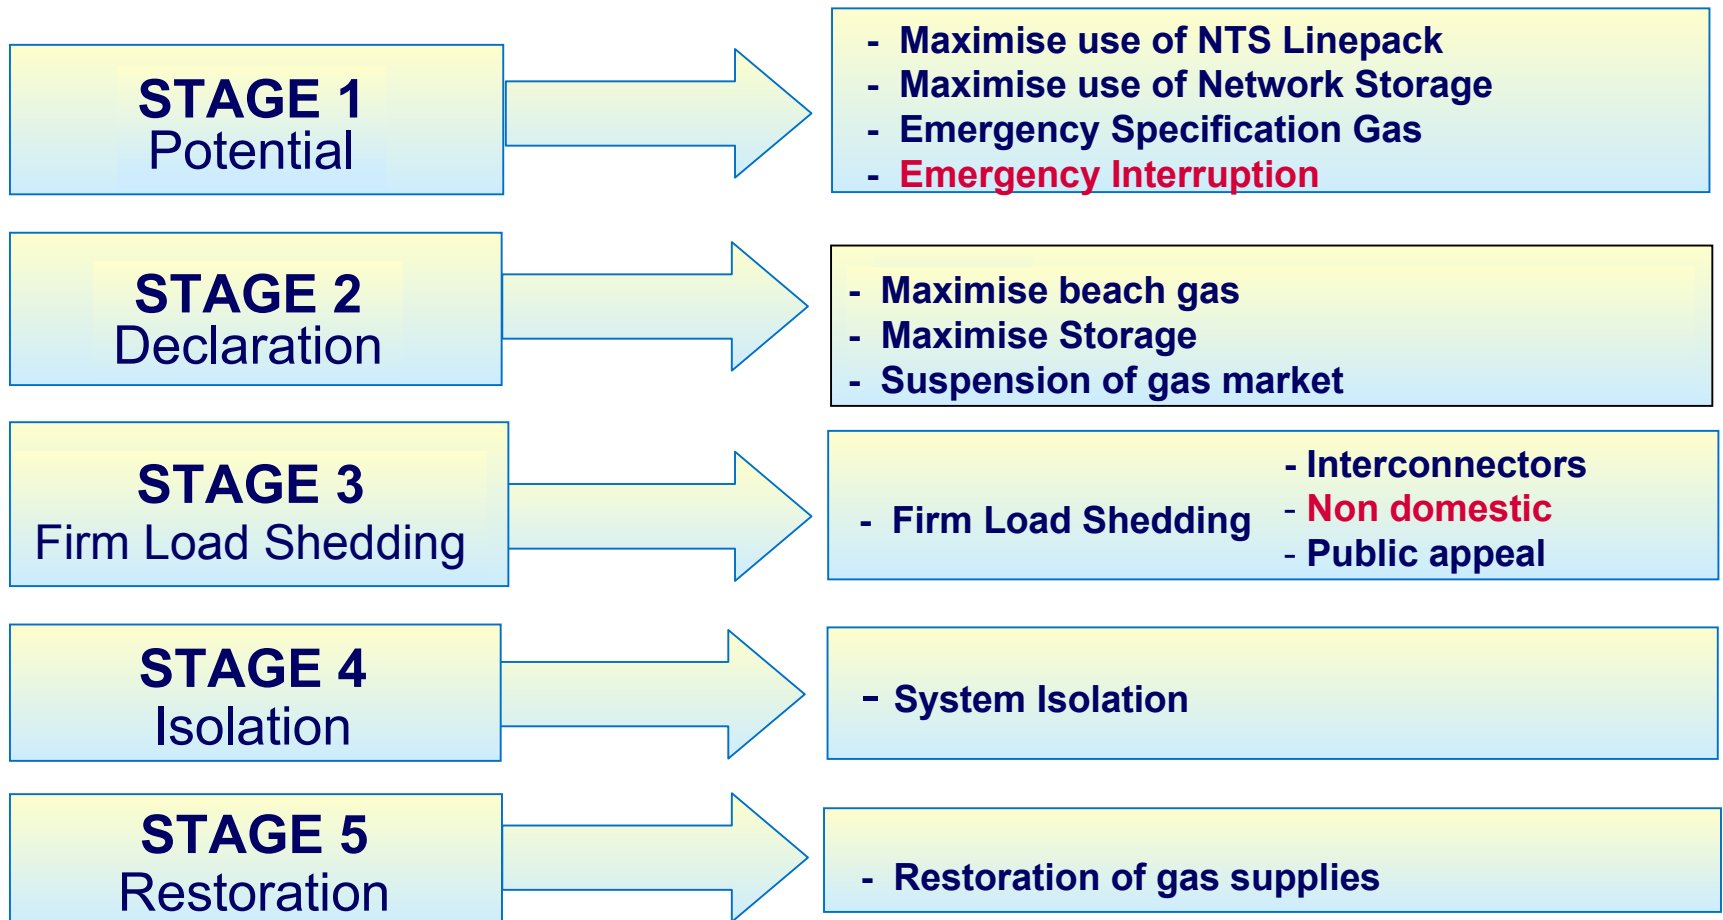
STAGE 1
Potential

- Maximise use of NTS Linepack
- Maximise use of Network Storage
- Emergency Specification Gas
- Emergency Interruption

STAGE 2
Declaration

- Maximise beach gas
- Maximise Storage
- Suspension of gas market

STAGE 3
Firm Load Shedding

- Firm Load Shedding

- Interconnectors
- Non domestic
- Public appeal

STAGE 4
Isolation

- System Isolation

STAGE 5
Restoration

- Restoration of gas supplies